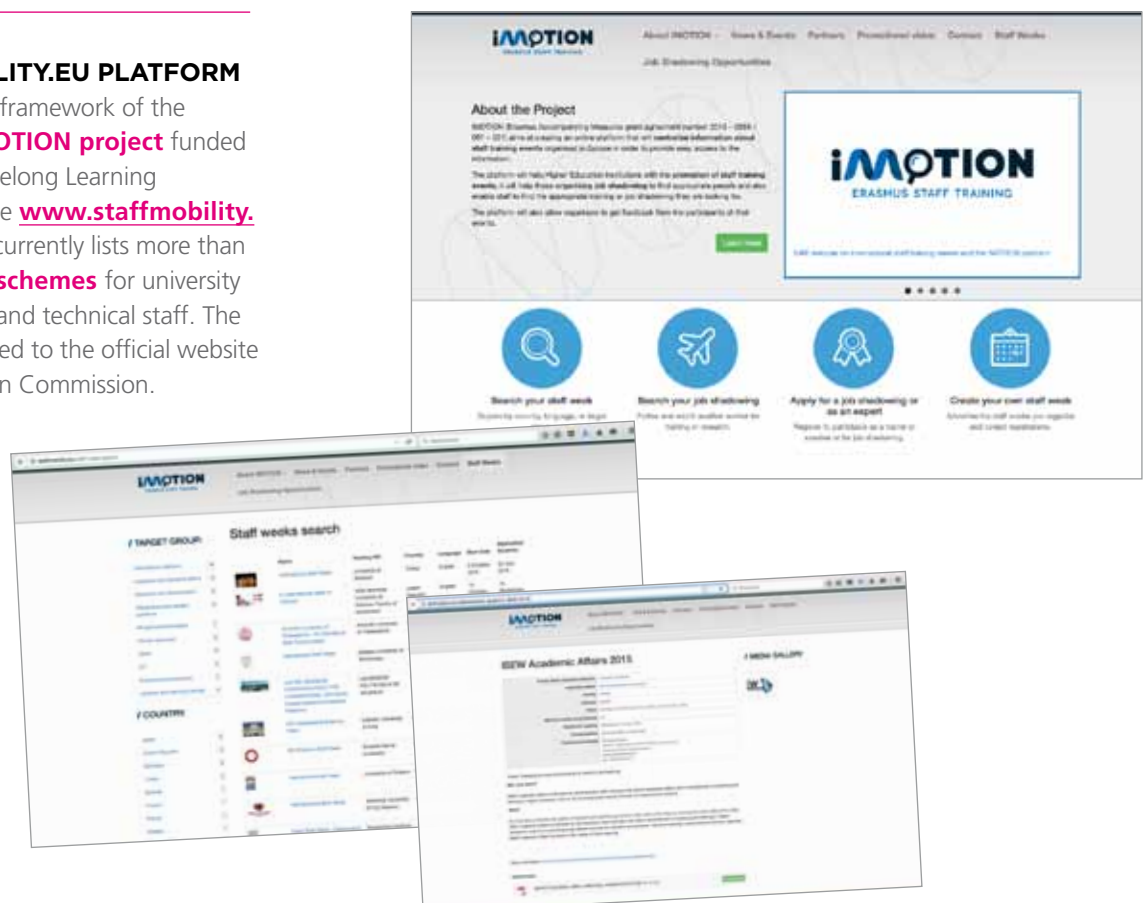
LITY.EU PLATFORM
framework of the
OTION project funded
elong Learning
e www.staffmobility.
currently lists more than
schemes for university
and technical staff. The
ed to the official website
n Commission.

IMOTION
ERASMUS STAFF TRAINING

About IMOTION News & Events Partners Promotional video Contact Staff Weeks
Job Shadowing Opportunities

About the Project

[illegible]

Learn more

IMOTION
ERASMUS STAFF TRAINING

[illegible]

Search your staff week
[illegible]

Search your job shadowing
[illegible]

Apply for a job shadowing or as an expert
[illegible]

Create your own staff week
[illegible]

IMOTION

Staff weeks search

TARGET GROUP

COUNTRY

IMOTION

IBEW Academic Affairs 2015

MEDIA GALLERY

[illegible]